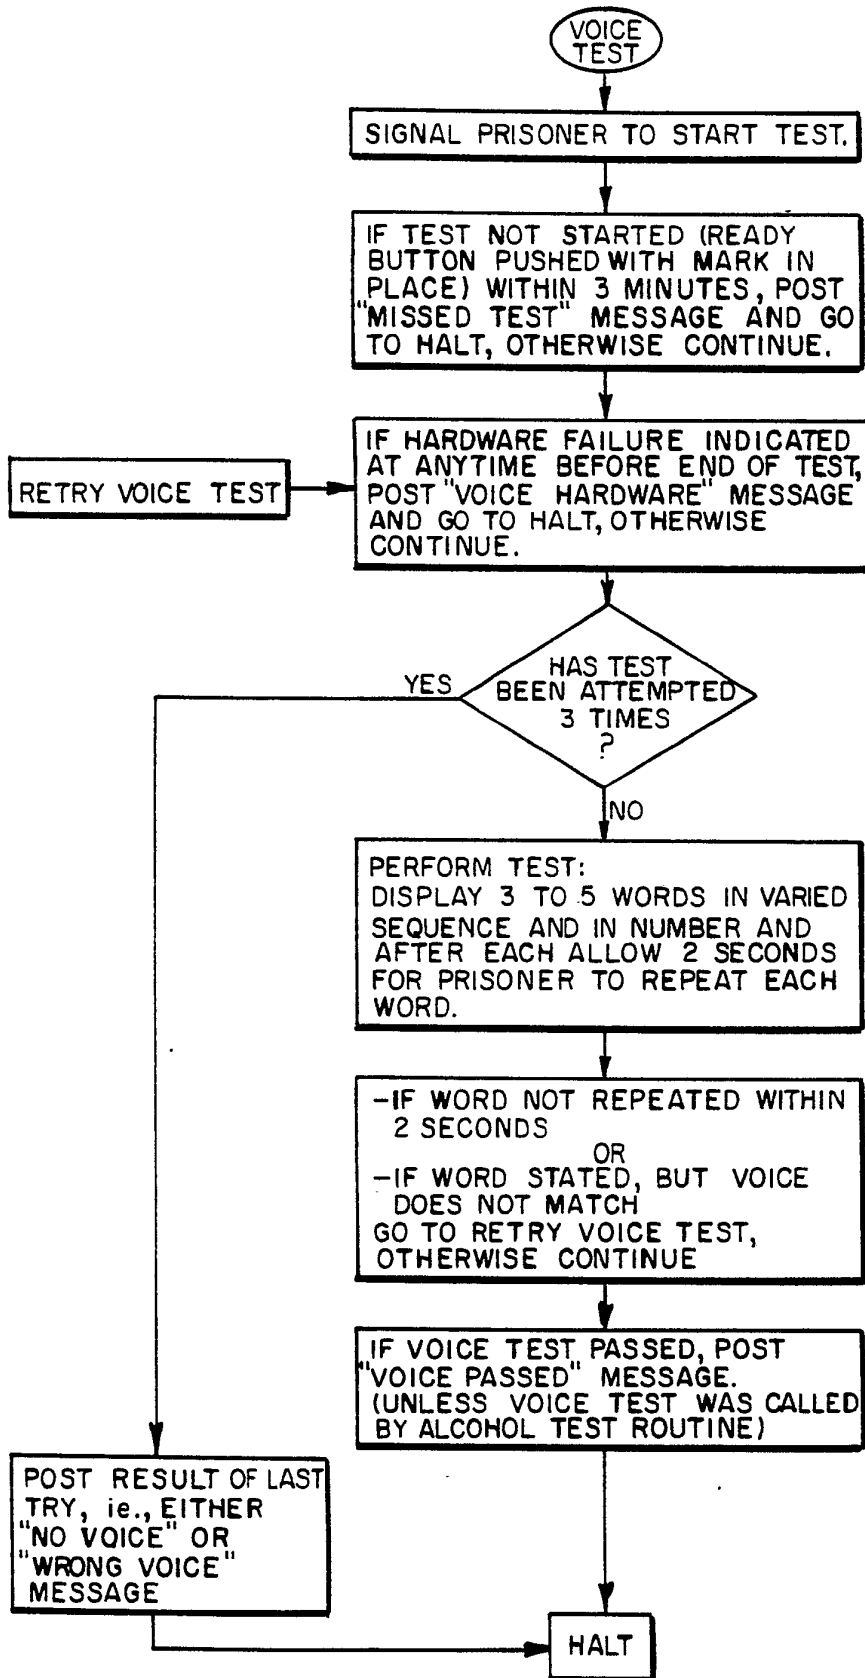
VOICE TEST

SIGNAL PRISONER TO START TEST.

IF TEST NOT STARTED (READY BUTTON PUSHED WITH MARK IN PLACE) WITHIN 3 MINUTES, POST "MISSED TEST" MESSAGE AND GO TO HALT, OTHERWISE CONTINUE.

RETRY VOICE TEST

IF HARDWARE FAILURE INDICATED AT ANYTIME BEFORE END OF TEST, POST "VOICE HARDWARE" MESSAGE AND GO TO HALT, OTHERWISE CONTINUE.

HAS TEST BEEN ATTEMPTED 3 TIMES ?

YES

NO

PERFORM TEST:
DISPLAY 3 TO 5 WORDS IN VARIED SEQUENCE AND IN NUMBER AND AFTER EACH ALLOW 2 SECONDS FOR PRISONER TO REPEAT EACH WORD.

-IF WORD NOT REPEATED WITHIN 2 SECONDS
OR
-IF WORD STATED, BUT VOICE DOES NOT MATCH
GO TO RETRY VOICE TEST, OTHERWISE CONTINUE

IF VOICE TEST PASSED, POST "VOICE PASSED" MESSAGE. (UNLESS VOICE TEST WAS CALLED BY ALCOHOL TEST ROUTINE)

POST RESULT OF LAST TRY, ie., EITHER "NO VOICE" OR "WRONG VOICE" MESSAGE

HALT